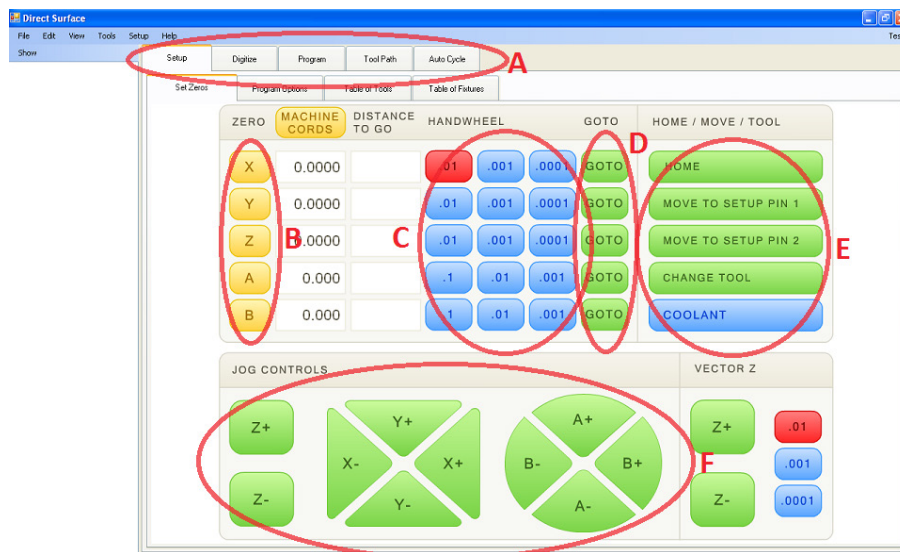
Direct Surface

File Edit View Tools Setup Help

Show

Setup Digitize Program Tool Path Auto Cycle

A

Set Zeros Program Options Table of Tools Table of Fixtures

ZERO MACHINE CORDS DISTANCE TO GO HANDWHEEL GOTO HOME / MOVE / TOOL

| | | | | | | | |
|---|---|---|---|---|---|---|---|
| X | 0.0000 | | .01 | .001 | .0001 | GOTO | HOME |
| Y | 0.0000 | | .01 | .001 | .0001 | GOTO | MOVE TO SETUP PIN 1 |
| Z | 0.0000 | | .01 | .001 | .0001 | GOTO | MOVE TO SETUP PIN 2 |
| A | 0.000 | | .1 | .01 | .001 | GOTO | CHANGE TOOL |
| B | 0.000 | | .1 | .01 | .001 | GOTO | COOLANT |

B C D E

JOG CONTROLS

Z+ Z- Y+ X- X+ Y- A+ B- B+ A-

VECTOR Z

Z+ Z- .01 .001 .0001

F